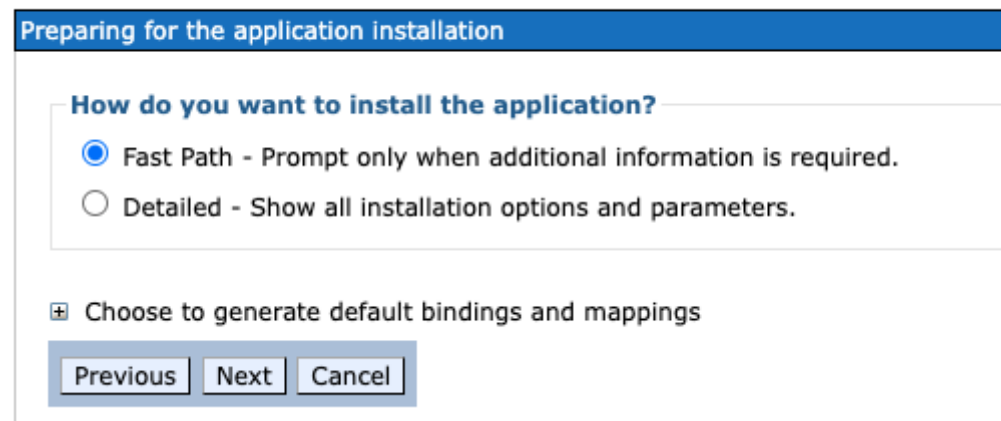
Preparing for the application installation

How do you want to install the application?

Fast Path - Prompt only when additional information is required.

Detailed - Show all installation options and parameters.

Choose to generate default bindings and mappings

Previous Next Cancel